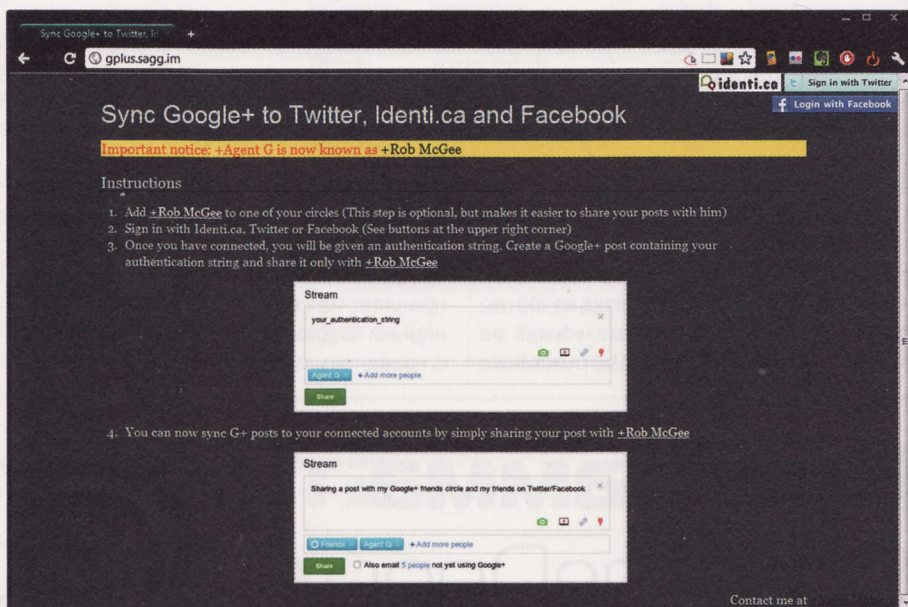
Sync Google+ to Twitter, Id

gplus.sagg.im

identi.ca

Sign in with Twitter

Login with Facebook

Sync Google+ to Twitter, Identi.ca and Facebook

Important notice: +Agent G is now known as +Rob McGee

Instructions

1. Add +Rob McGee to one of your circles (This step is optional, but makes it easier to share your posts with him)
2. Sign in with Identi.ca, Twitter or Facebook (See buttons at the upper right corner)
3. Once you have connected, you will be given an authentication string. Create a Google+ post containing your authentication string and share it only with +Rob McGee

Stream

your_authentication_string

Agent G

+ Add more people

Share

4. You can now sync G+ posts to your connected accounts by simply sharing your post with +Rob McGee

Stream

Sharing a post with my Google+ friends circle and my friends on Twitter/Facebook

Friends

Agent G

+ Add more people

Share

Also email 5 people not yet using Google+

Contact me at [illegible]